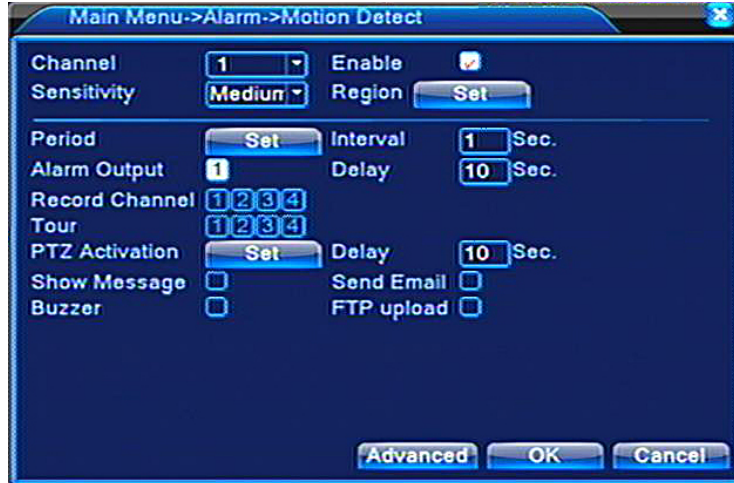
Main Menu->Alarm->Motion Detect

Channel 1
Enable
Sensitivity Medium
Region Set

Period Set
Interval 1 Sec.
Alarm Output 1
Delay 10 Sec.
Record Channel 1 2 3 4
Tour 1 2 3 4
PTZ Activation Set
Delay 10 Sec.
Show Message
Send Email
Buzzer
FTP upload

Advanced OK Cancel